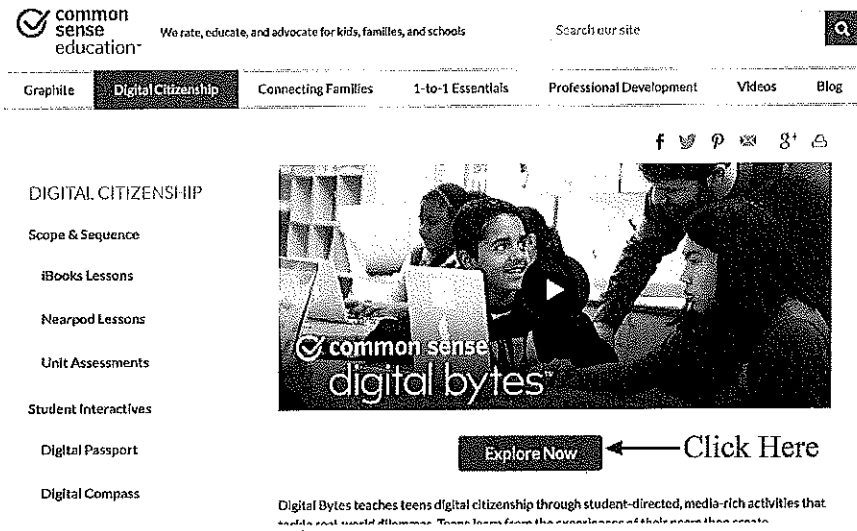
common sense education™

We rate, educate, and advocate for kids, families, and schools

Search our site

Graphite | Digital Citizenship | Connecting Families | 1-to-1 Essentials | Professional Development | Videos | Blog

DIGITAL CITIZENSHIP

Scope & Sequence

iBooks Lessons

Nearpod Lessons

Unit Assessments

Student Interactives

Digital Passport

Digital Compass

common sense digital bytes™

Explore Now

Click Here

Digital Bytes teaches teens digital citizenship through student-directed, media-rich activities that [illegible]